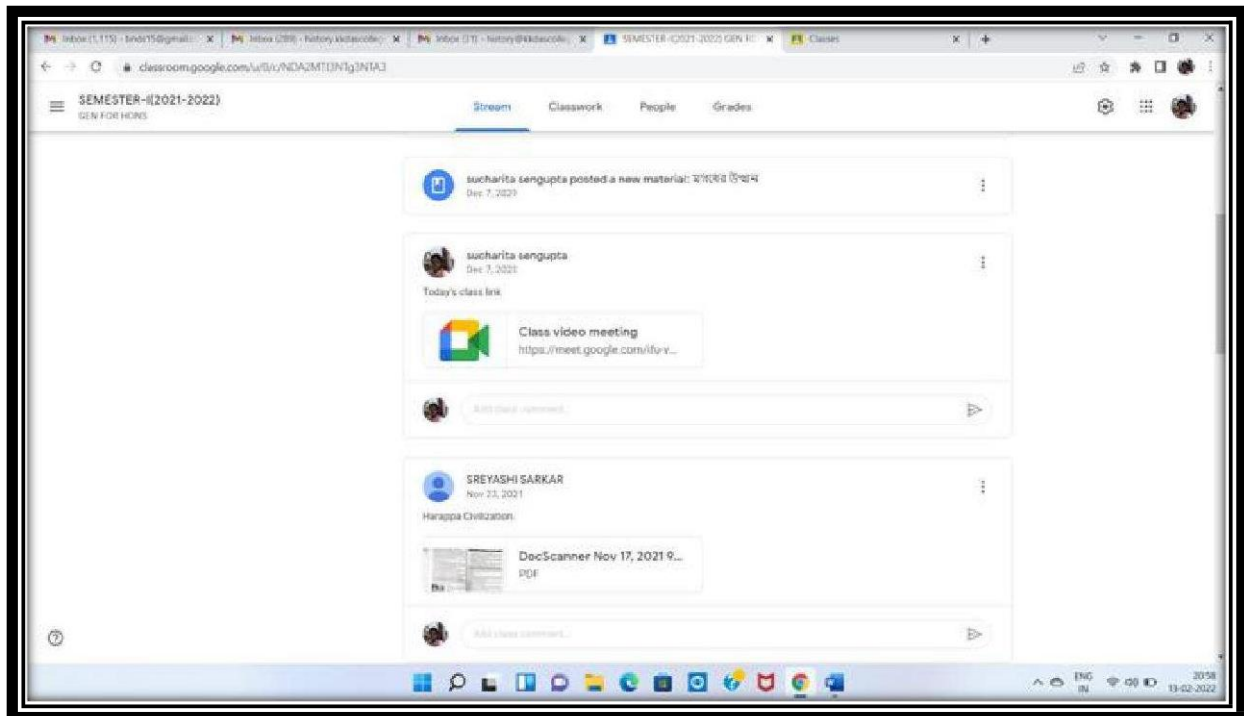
Inbox (1,115) - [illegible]@gmail.c × | Inbox (289) - history.kkdascolle × | Inbox (11) - history@kkdascolle × | SEMESTER-I(2021-2022) GEN FC × | Classes × | +

classroom.google.com/u/0/c/NDA2MTI3NTg3NTA3

SEMESTER-I(2021-2022)
GEN FOR HONS

Stream Classwork People Grades

sucharita sengupta posted a new material: মগধের উত্থান
Dec 7, 2021

sucharita sengupta
Dec 7, 2021

Today's class link

Class video meeting
https://meet.google.com/ifu-v...

Add class comment...

SREYASHI SARKAR
Nov 23, 2021

Harappa Civilization.

DocScanner Nov 17, 2021 9...
PDF

Add class comment...

ENG IN 20:58 13-02-2022